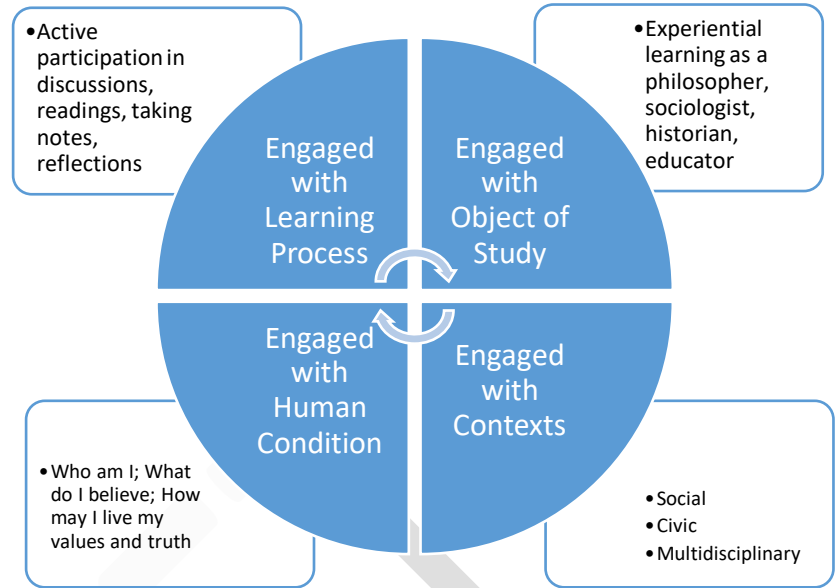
• Active participation in discussions, readings, taking notes, reflections

Engaged with Learning Process

Engaged with Object of Study

• Experiential learning as a philosopher, sociologist, historian, educator

Engaged with Human Condition

Engaged with Contexts

• Who am I; What do I believe; How may I live my values and truth

• Social
• Civic
• Multidisciplinary